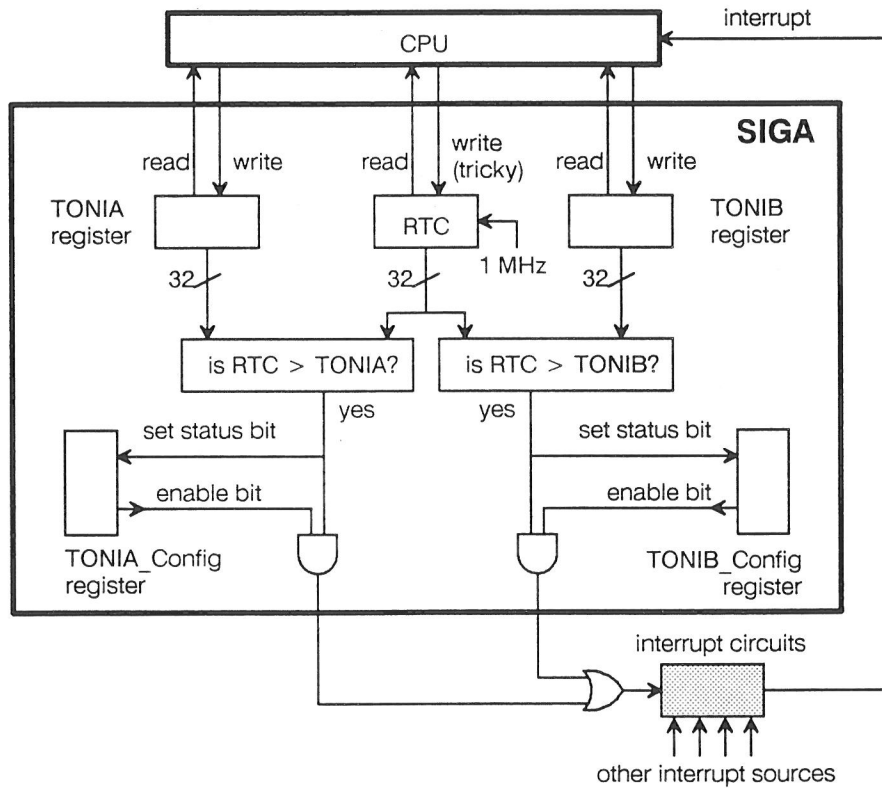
interrupt

CPU

SIGA

read

write

read

write (tricky)

read

write

TONIA register

RTC

1 MHz

TONIB register

32

32

32

is RTC > TONIA?

is RTC > TONIB?

yes

yes

set status bit

enable bit

set status bit

enable bit

TONIA_Config register

TONIB_Config register

interrupt circuits

other interrupt sources